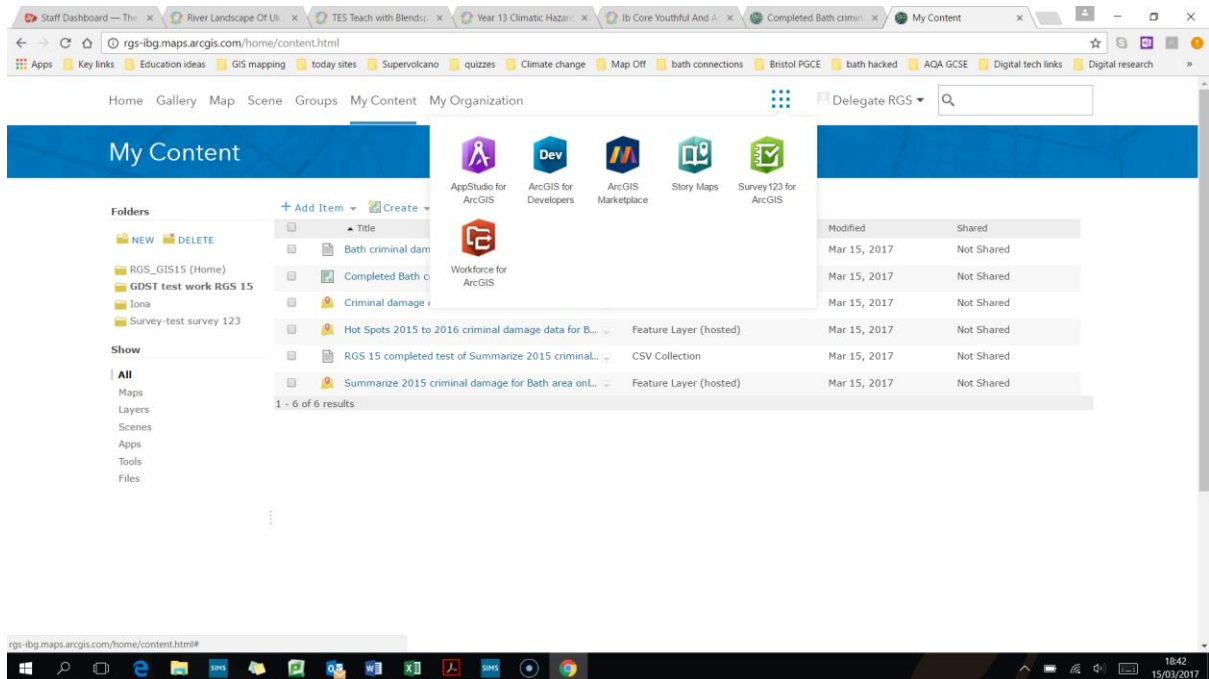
Staff Dashboard — The × River Landscape Of Uk × TES Teach with Blendsp × Year 13 Climatic Hazard × Ib Core Youthful And A × Completed Bath crimin × My Content ×

rgs-ibg.maps.arcgis.com/home/content.html

Apps Key links Education ideas GIS mapping today sites Supervolcano quizzes Climate change Map Off bath connections Bristol PGCE bath hacked AQA GCSE Digital tech links Digital research »

Home Gallery Map Scene Groups My Content My Organization

Delegate RGS

My Content

AppStudio for ArcGIS
ArcGIS for Developers
ArcGIS Marketplace
Story Maps
Survey123 for ArcGIS
Workforce for ArcGIS

Dev

Folders

NEW DELETE

RGS_GIS15 (Home)
GDST test work RGS 15
Iona
Survey-test survey 123

Show

All
Maps
Layers
Scenes
Apps
Tools
Files

+ Add Item Create

| | Title | | Modified | Shared |
|---|---|---|---|---|
| | Bath criminal dam | | Mar 15, 2017 | Not Shared |
| | Completed Bath c | | Mar 15, 2017 | Not Shared |
| | Criminal damage | | Mar 15, 2017 | Not Shared |
| | Hot Spots 2015 to 2016 criminal damage data for B... | Feature Layer (hosted) | Mar 15, 2017 | Not Shared |
| | RGS 15 completed test of Summarize 2015 criminal... | CSV Collection | Mar 15, 2017 | Not Shared |
| | Summarize 2015 criminal damage for Bath area onl... | Feature Layer (hosted) | Mar 15, 2017 | Not Shared |

1 - 6 of 6 results

rgs-ibg.maps.arcgis.com/home/content.html#

18:42
15/03/2017